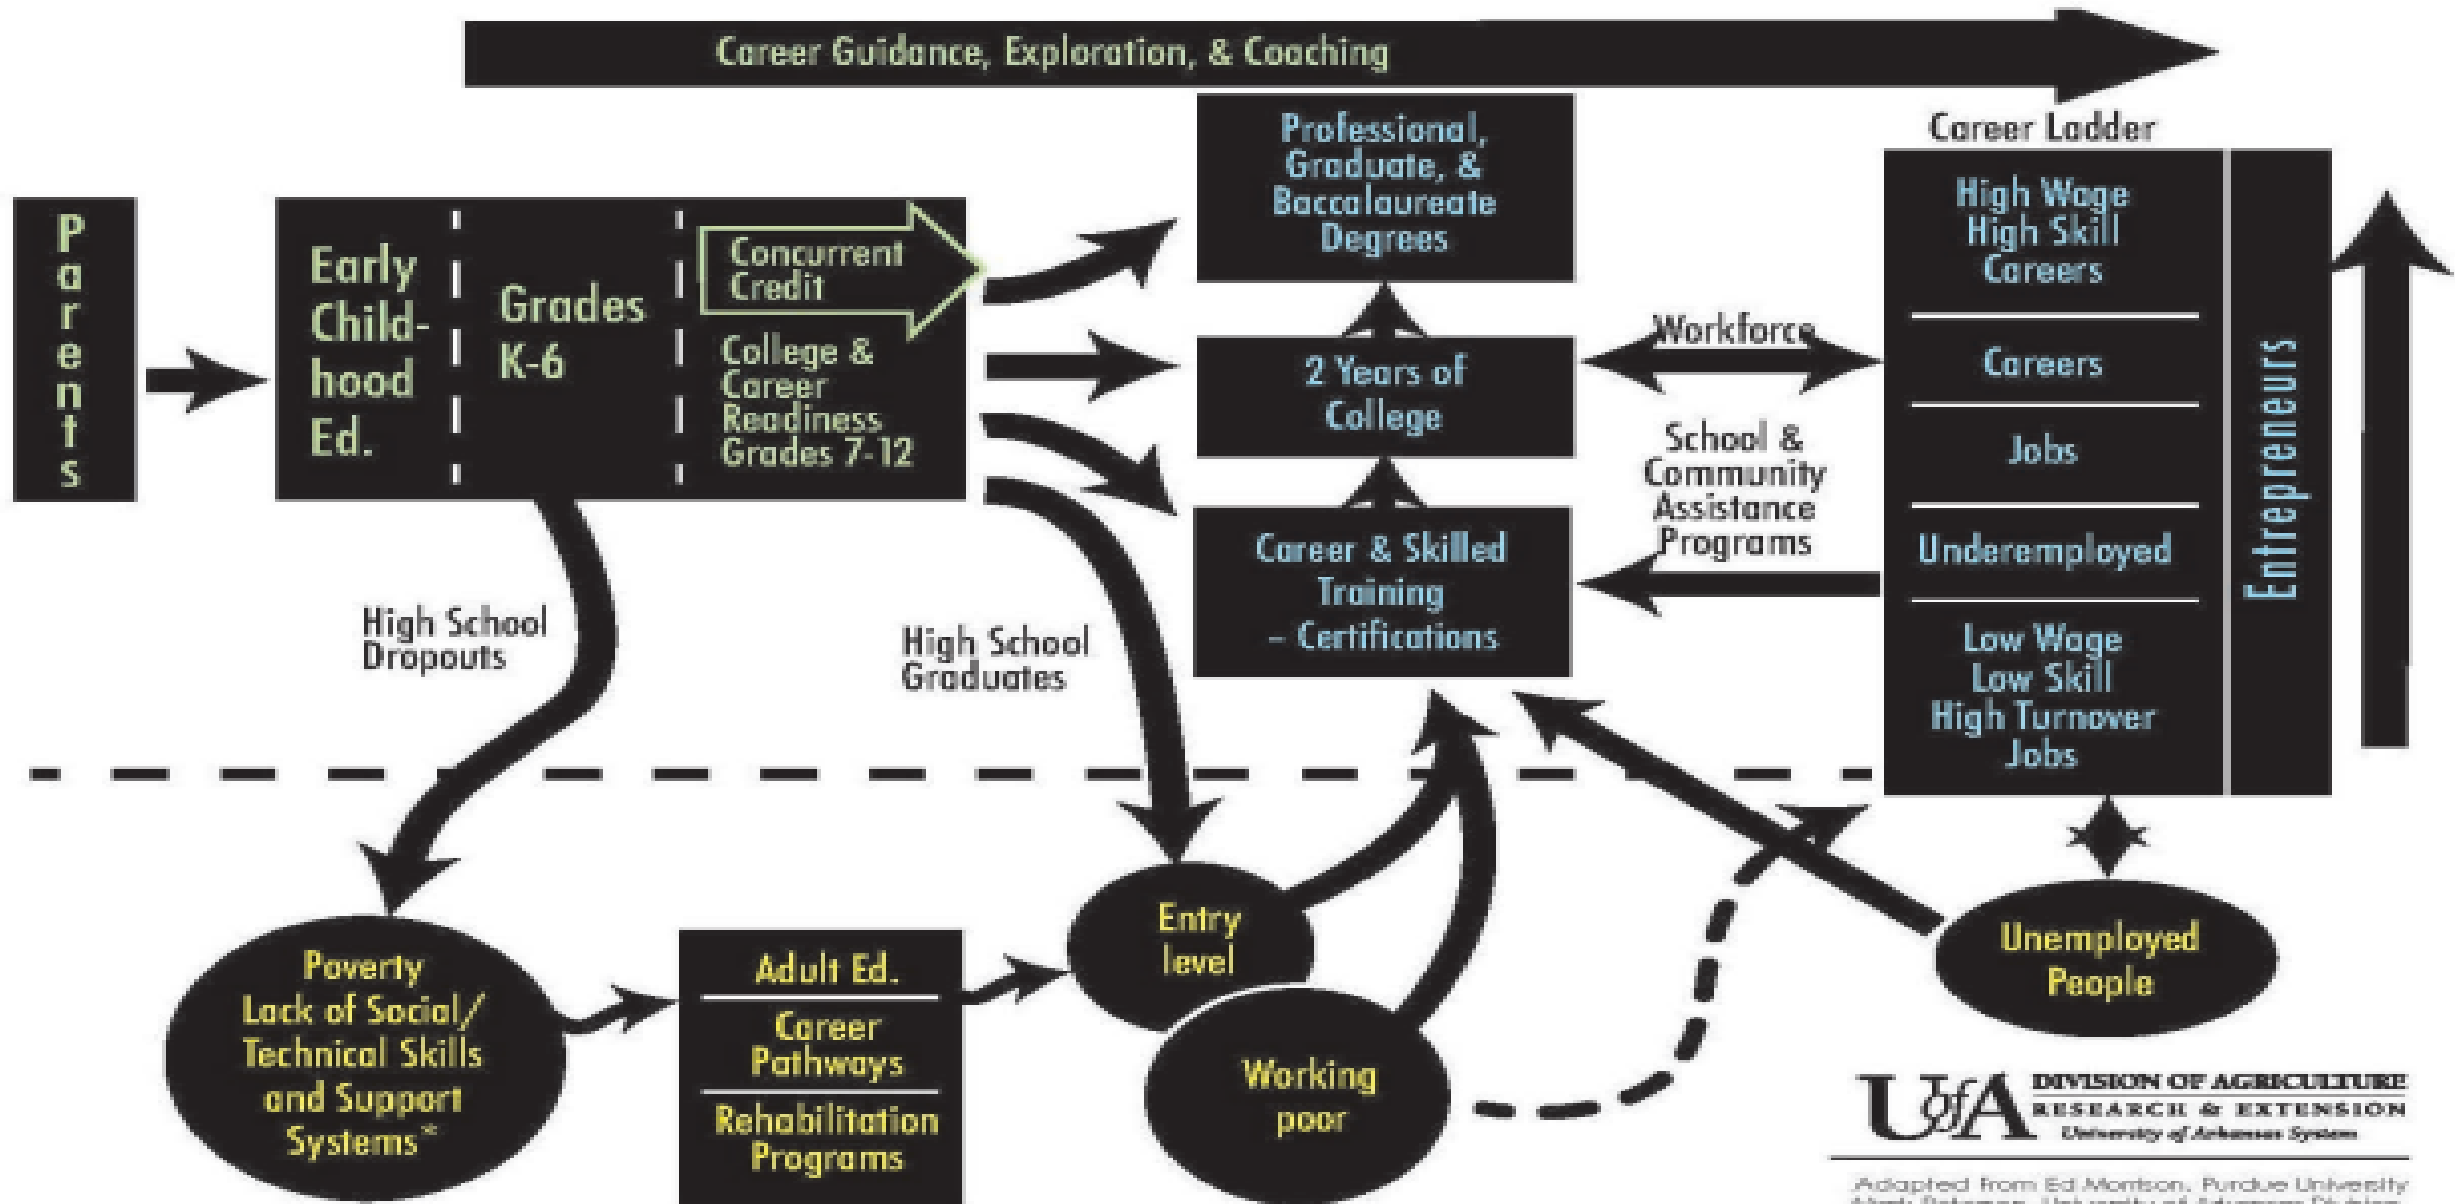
Career Guidance, Exploration, & Coaching

Parents

Early Child-hood Ed.

Grades K-6

Concurrent Credit

College & Career Readiness Grades 7-12

Professional, Graduate, & Baccalaureate Degrees

2 Years of College

Career & Skilled Training – Certifications

Workforce

School & Community Assistance Programs

Career Ladder

High Wage High Skill Careers

Careers

Jobs

Underemployed

Low Wage Low Skill High Turnover Jobs

Entrepreneurs

High School Dropouts

High School Graduates

Poverty Lack of Social/ Technical Skills and Support Systems*

Adult Ed.

Career Pathways

Rehabilitation Programs

Entry level

Working poor

Unemployed People

UofA DIVISION OF AGRICULTURE RESEARCH & EXTENSION University of Arkansas System

Adapted from Ed Morrison, Purdue University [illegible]